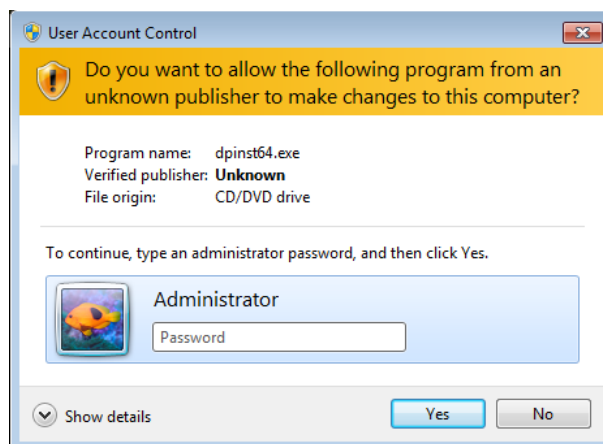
User Account Control

Do you want to allow the following program from an unknown publisher to make changes to this computer?

Program name: dpinst64.exe
Verified publisher: **Unknown**
File origin: CD/DVD drive

To continue, type an administrator password, and then click Yes.

Administrator

Password

Show details

Yes

No